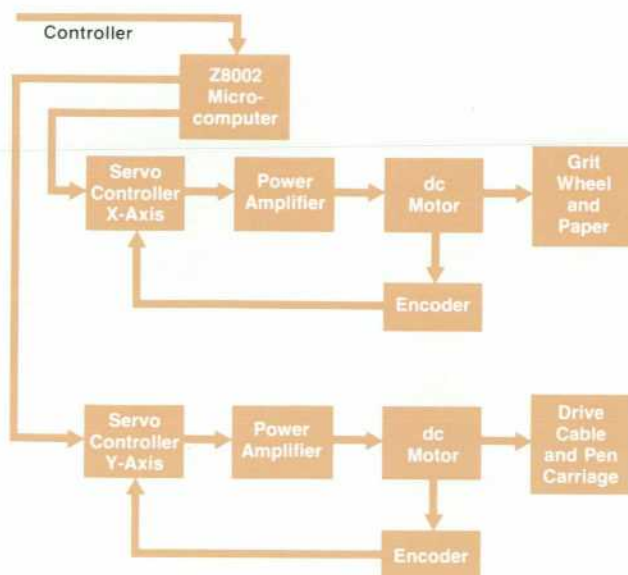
Controller

Z8002 Microcomputer

Servo Controller X-Axis

Power Amplifier

dc Motor

Grit Wheel and Paper

Encoder

Servo Controller Y-Axis

Power Amplifier

dc Motor

Drive Cable and Pen Carriage

Encoder